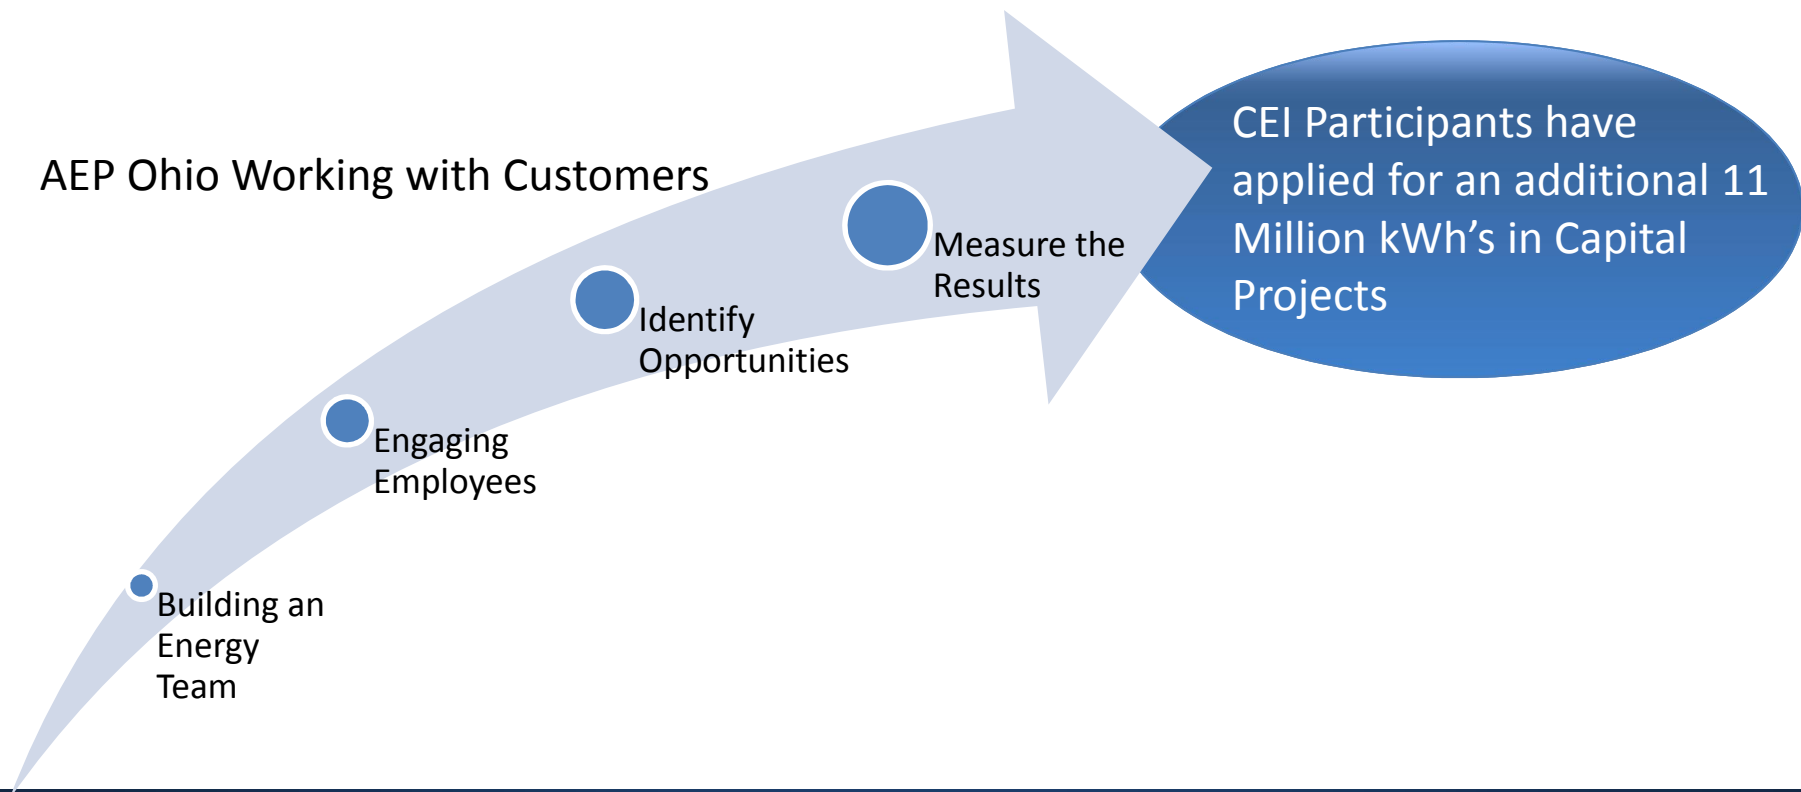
AEP Ohio Working with Customers

Building an Energy Team

Engaging Employees

Identify Opportunities

Measure the Results

CEI Participants have applied for an additional 11 Million kWh’s in Capital Projects